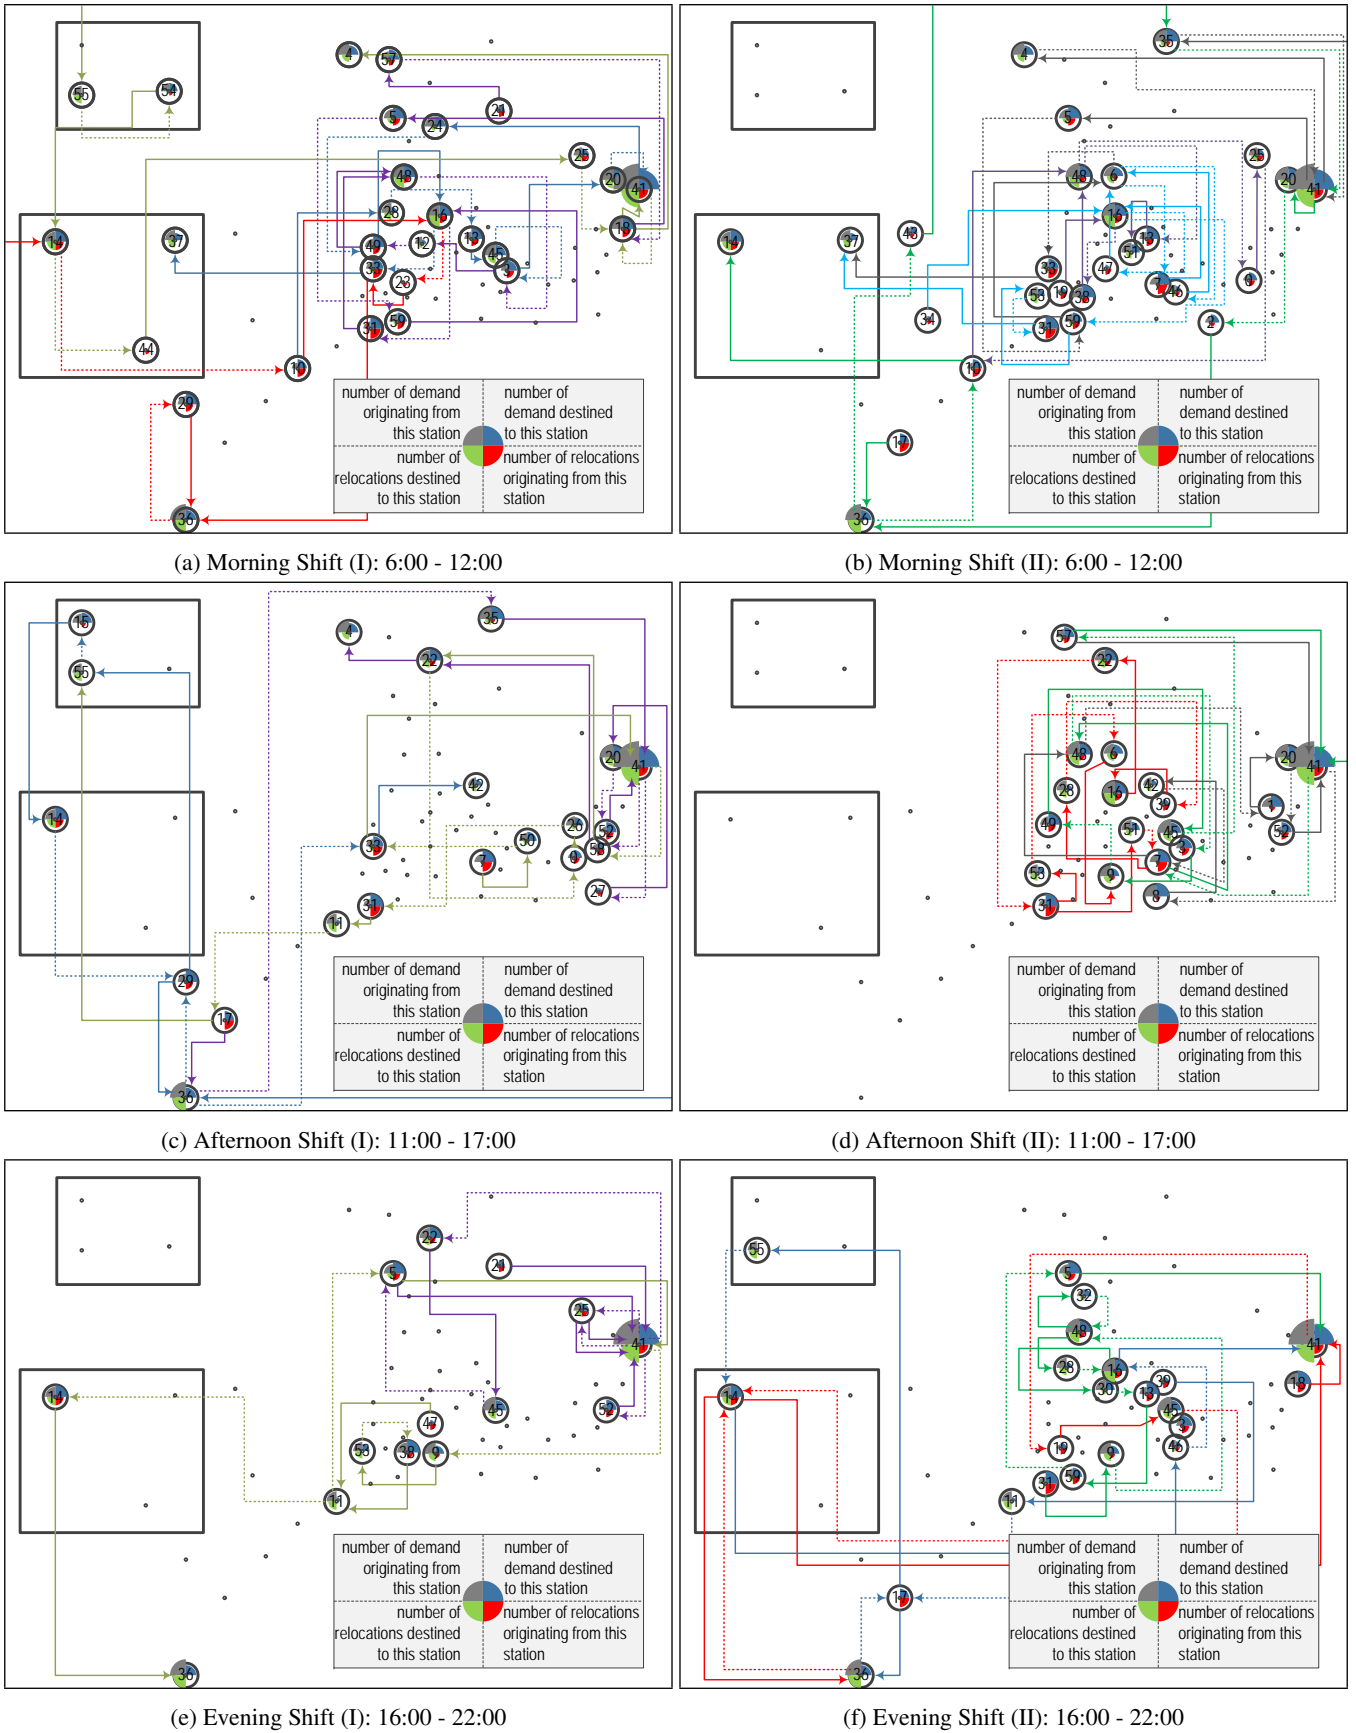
55 54 57 4 21 5 24 25 48 20 41 28 16 18 14 37 40 12 13 45 32 23 3 31 59 44 10 29 36

number of demand originating from this station
number of demand destined to this station
number of relocations destined to this station
number of relocations originating from this station

(a) Morning Shift (I): 6:00 - 12:00

35 4 5 25 48 6 20 41 14 37 43 16 13 51 32 47 7 46 9 53 10 39 34 31 59 2 19 17 36

number of demand originating from this station
number of demand destined to this station
number of relocations destined to this station
number of relocations originating from this station

(b) Morning Shift (II): 6:00 - 12:00

16 55 4 35 22 20 41 14 42 33 50 26 52 7 8 58 27 31 11 29 17 36

number of demand originating from this station
number of demand destined to this station
number of relocations destined to this station
number of relocations originating from this station

(c) Afternoon Shift (I): 11:00 - 17:00

57 22 48 6 20 41 28 16 42 39 1 40 51 45 52 3 7 53 9 8 31

number of demand originating from this station
number of demand destined to this station
number of relocations destined to this station
number of relocations originating from this station

(d) Afternoon Shift (II): 11:00 - 17:00

22 21 5 25 41 14 45 47 52 53 38 9 11 36

number of demand originating from this station
number of demand destined to this station
number of relocations destined to this station
number of relocations originating from this station

(e) Evening Shift (I): 16:00 - 22:00

55 5 32 48 41 28 16 39 14 30 13 18 45 3 10 9 46 31 59 11 17 36

number of demand originating from this station
number of demand destined to this station
number of relocations destined to this station
number of relocations originating from this station

(f) Evening Shift (II): 16:00 - 22:00